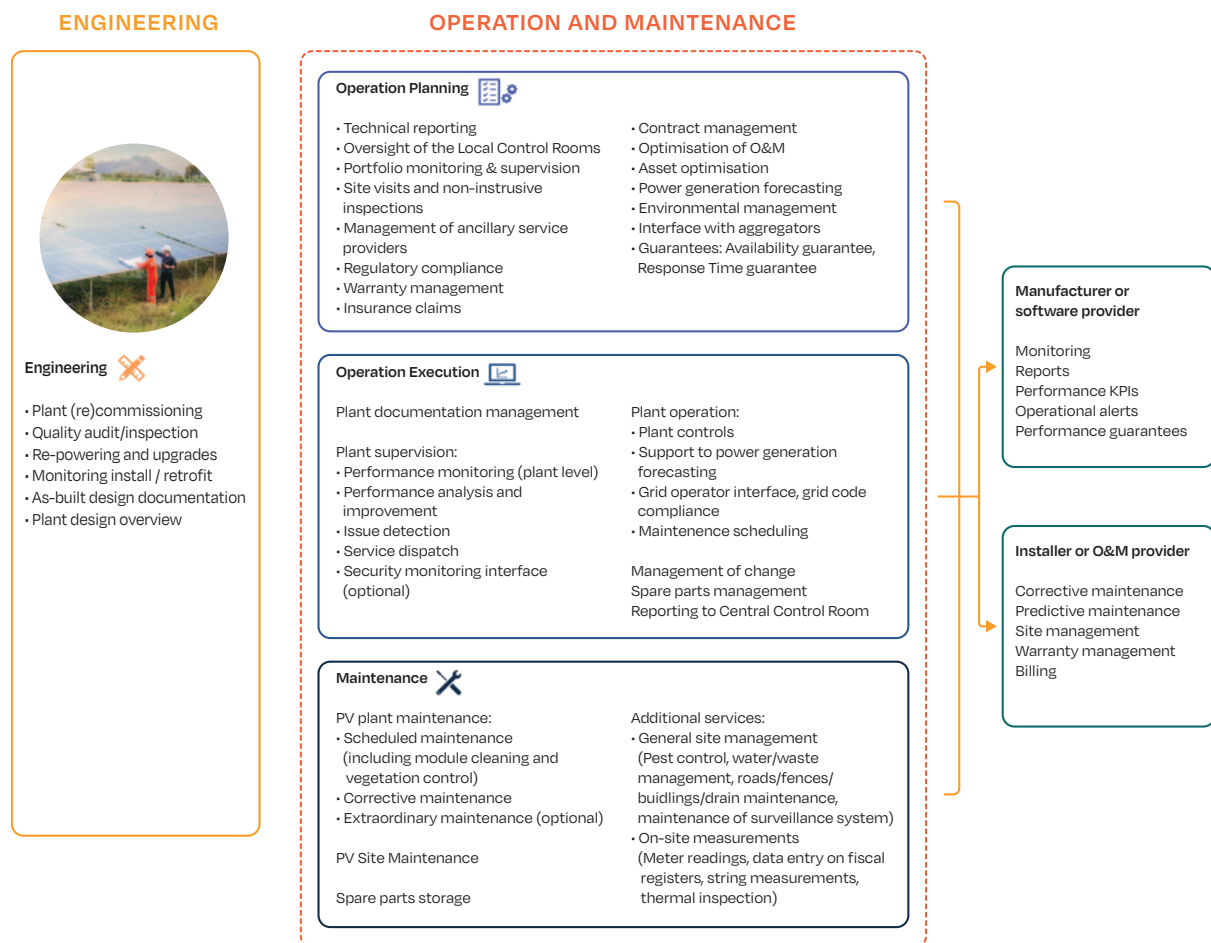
ENGINEERING

Engineering

• Plant (re)commissioning
• Quality audit/inspection
• Re-powering and upgrades
• Monitoring install / retrofit
• As-built design documentation
• Plant design overview

OPERATION AND MAINTENANCE

Operation Planning

• Technical reporting
• Oversight of the Local Control Rooms
• Portfolio monitoring & supervision
• Site visits and non-instrusive inspections
• Management of ancillary service providers
• Regulatory compliance
• Warranty management
• Insurance claims

• Contract management
• Optimisation of O&M
• Asset optimisation
• Power generation forecasting
• Environmental management
• Interface with aggregators
• Guarantees: Availability guarantee, Response Time guarantee

Operation Execution

Plant documentation management

Plant supervision:
• Performance monitoring (plant level)
• Performance analysis and improvement
• Issue detection
• Service dispatch
• Security monitoring interface (optional)

Plant operation:
• Plant controls
• Support to power generation forecasting
• Grid operator interface, grid code compliance
• Maintenence scheduling

Management of change
Spare parts management
Reporting to Central Control Room

Maintenance

PV plant maintenance:
• Scheduled maintenance (including module cleaning and vegetation control)
• Corrective maintenance
• Extraordinary maintenance (optional)

PV Site Maintenance

Spare parts storage

Additional services:
• General site management (Pest control, water/waste management, roads/fences/ buidlings/drain maintenance, maintenance of surveillance system)
• On-site measurements (Meter readings, data entry on fiscal registers, string measurements, thermal inspection)

Manufacturer or software provider

Monitoring
Reports
Performance KPIs
Operational alerts
Performance guarantees

Installer or O&M provider

Corrective maintenance
Predictive maintenance
Site management
Warranty management
Billing